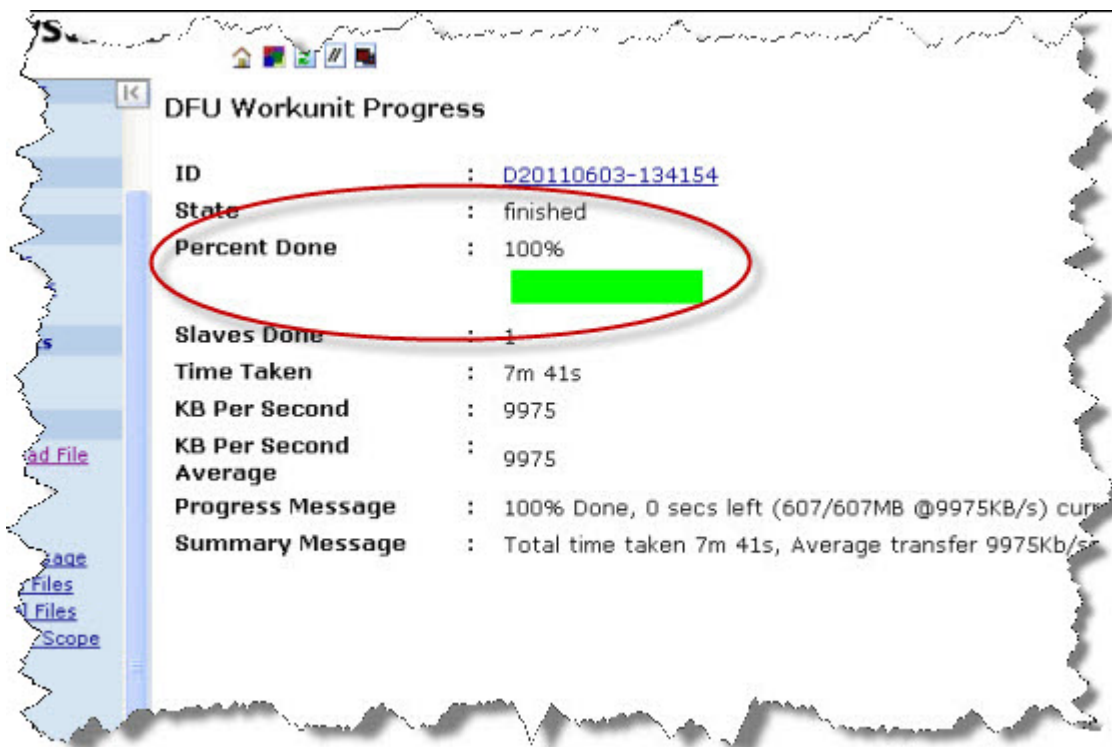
ys

DFU Workunit Progress

| | | |
|---|---|---|
| ID | : | D20110603-134154 |
| State | : | finished |
| Percent Done | : | 100% |
| Slaves Done | : | 1 |
| Time Taken | : | 7m 41s |
| KB Per Second | : | 9975 |
| KB Per Second Average | : | 9975 |
| Progress Message | : | 100% Done, 0 secs left (607/607MB @9975KB/s) cur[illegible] |
| Summary Message | : | Total time taken 7m 41s, Average transfer 9975Kb/s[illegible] |

s

ad File

sage
Files
l Files
Scope